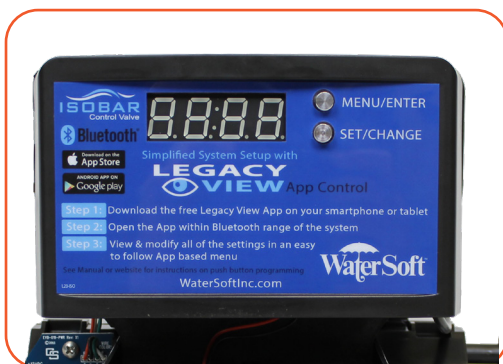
ISOBAR Control Valve

Bluetooth®

Download on the App Store

ANDROID APP ON Google play

8888

MENU/ENTER

SET/CHANGE

Simplified System Setup with

LEGACY VIEW App Control

Step 1: Download the free Legacy View App on your smartphone or tablet

Step 2: Open the App within Bluetooth range of the system

Step 3: View & modify all of the settings in an easy to follow App based menu

See Manual or website for instructions on push button programming

WaterSoft

WaterSoftInc.com